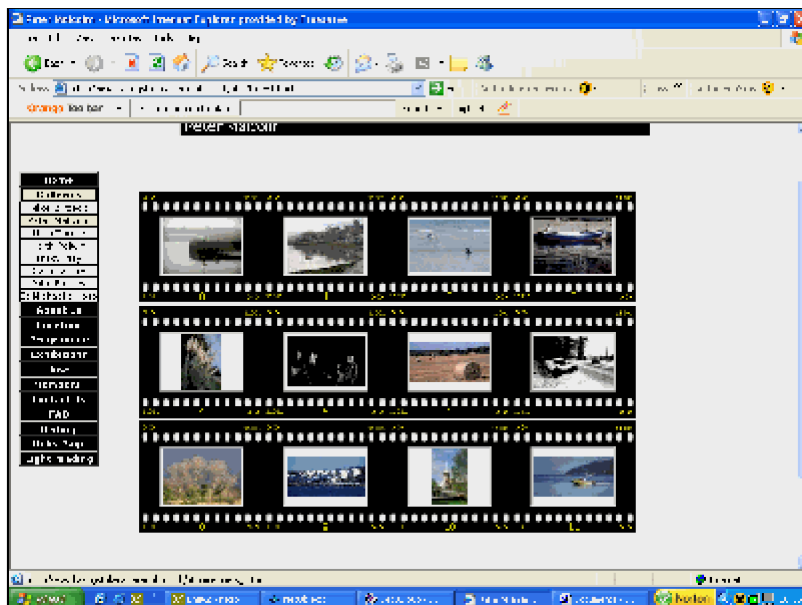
Peter Malcolm - Microsoft Internet Explorer provided by Freeserve

Back

Search

Favorites

Orange Toolbar

Peter Malcolm

Home

Galleries

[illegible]

About us

Location

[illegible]

Exhibitions

Links

Members

Contact Us

FAQ

History

Links Page

Light Painting

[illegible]

Internet

start

Norton